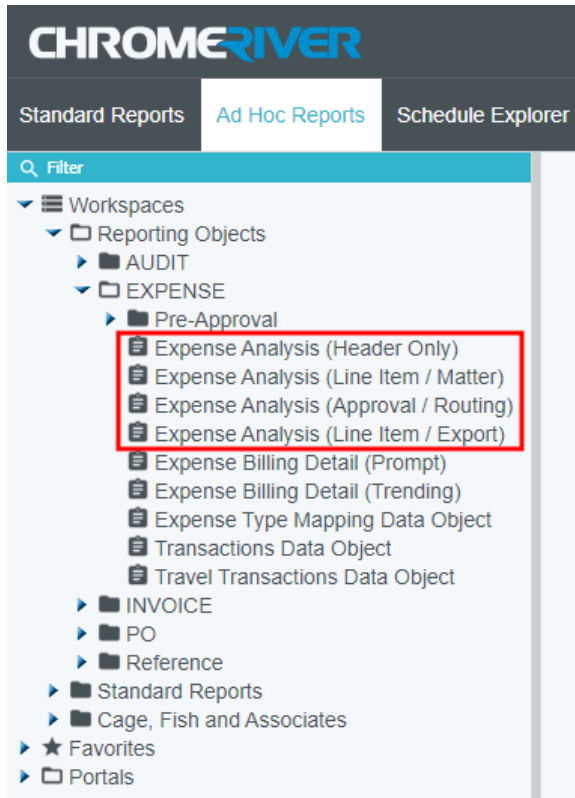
CHROMERIVER

Standard Reports
Ad Hoc Reports
Schedule Explorer

Filter

Workspaces
Reporting Objects
AUDIT
EXPENSE
Pre-Approval
Expense Analysis (Header Only)
Expense Analysis (Line Item / Matter)
Expense Analysis (Approval / Routing)
Expense Analysis (Line Item / Export)
Expense Billing Detail (Prompt)
Expense Billing Detail (Trending)
Expense Type Mapping Data Object
Transactions Data Object
Travel Transactions Data Object
INVOICE
PO
Reference
Standard Reports
Cage, Fish and Associates
Favorites
Portals